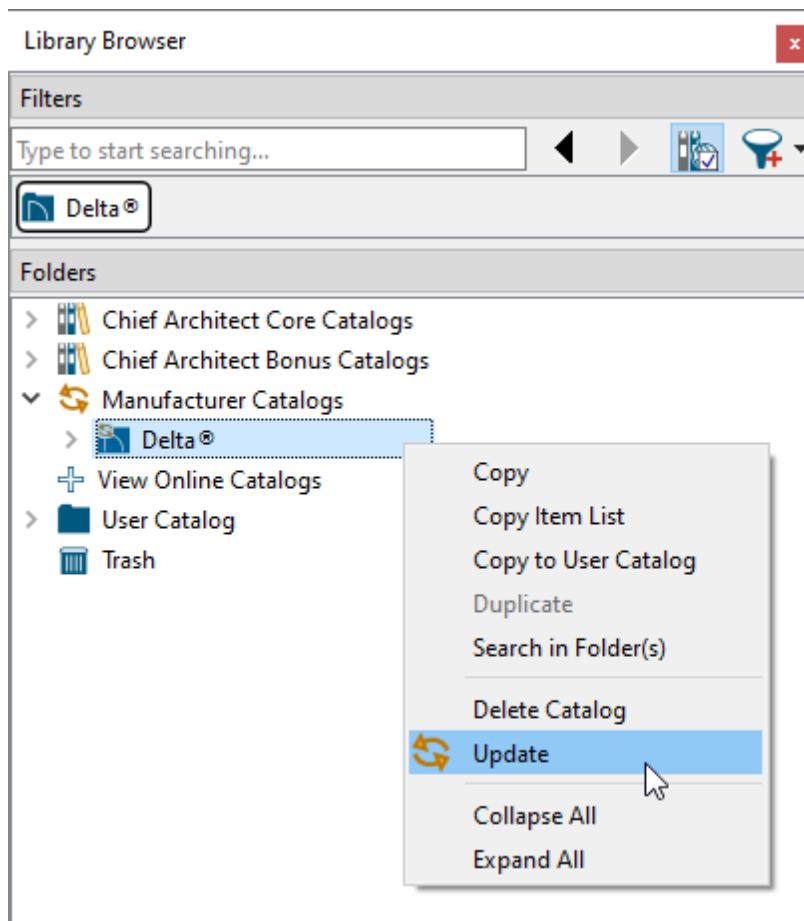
Library Browser

x

Filters

Type to start searching...

Delta®

Folders

Chief Architect Core Catalogs

Chief Architect Bonus Catalogs

Manufacturer Catalogs

Delta®

View Online Catalogs

User Catalog

Trash

Copy

Copy Item List

Copy to User Catalog

Duplicate

Search in Folder(s)

Delete Catalog

Update

Collapse All

Expand All